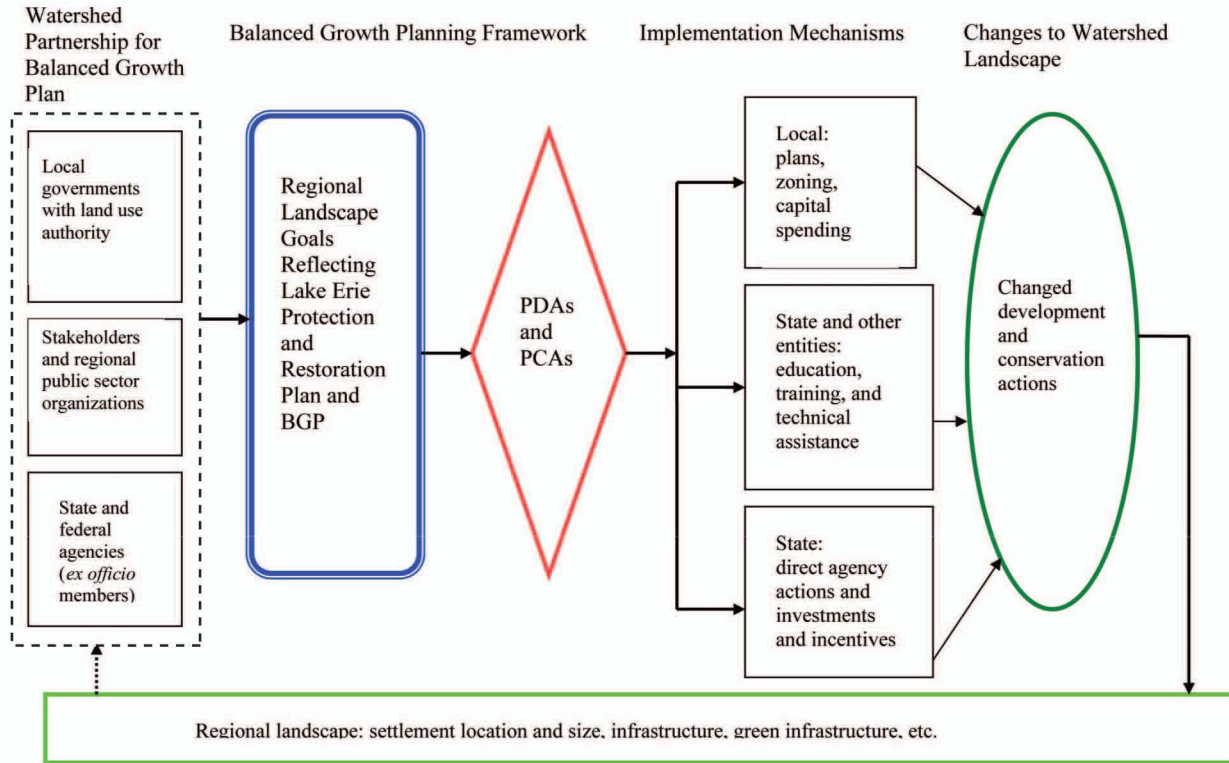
Watershed Partnership for Balanced Growth Plan

Balanced Growth Planning Framework

Implementation Mechanisms

Changes to Watershed Landscape

Local governments with land use authority

Stakeholders and regional public sector organizations

State and federal agencies (*ex officio* members)

Regional Landscape Goals Reflecting Lake Erie Protection and Restoration Plan and BGP

PDAs and PCAs

Local: plans, zoning, capital spending

State and other entities: education, training, and technical assistance

State: direct agency actions and investments and incentives

Changed development and conservation actions

Regional landscape: settlement location and size, infrastructure, green infrastructure, etc.